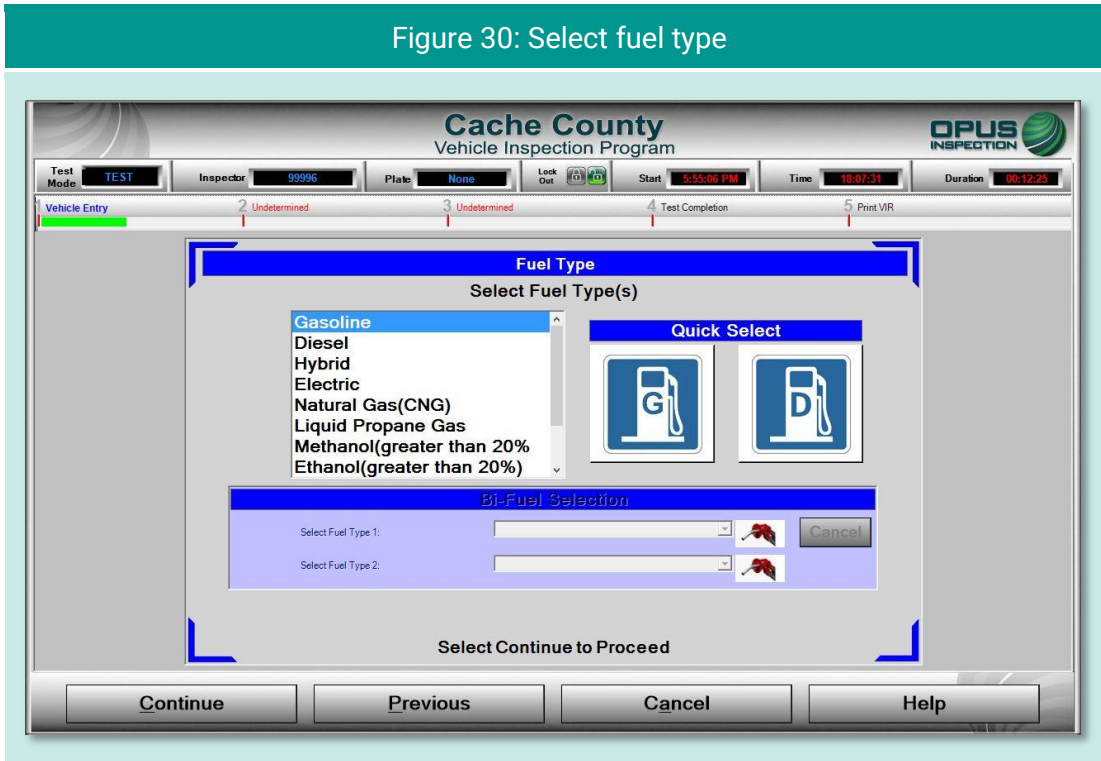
Figure 30: Select fuel type

Cache County
Vehicle Inspection Program

OPUS INSPECTION

Test Mode TEST Inspector 99996 Plate None Lock Out Start 5:55:06 PM Time 18:07:31 Duration 00:12:25

1 Vehicle Entry 2 Undetermined 3 Undetermined 4 Test Completion 5 Print VIR

Fuel Type

Select Fuel Type(s)

Gasoline
Diesel
Hybrid
Electric
Natural Gas(CNG)
Liquid Propane Gas
Methanol(greater than 20%
Ethanol(greater than 20%)

Quick Select

G

D

Bi-Fuel Selection

Select Fuel Type 1:

Select Fuel Type 2:

Cancel

Select Continue to Proceed

Continue Previous Cancel Help